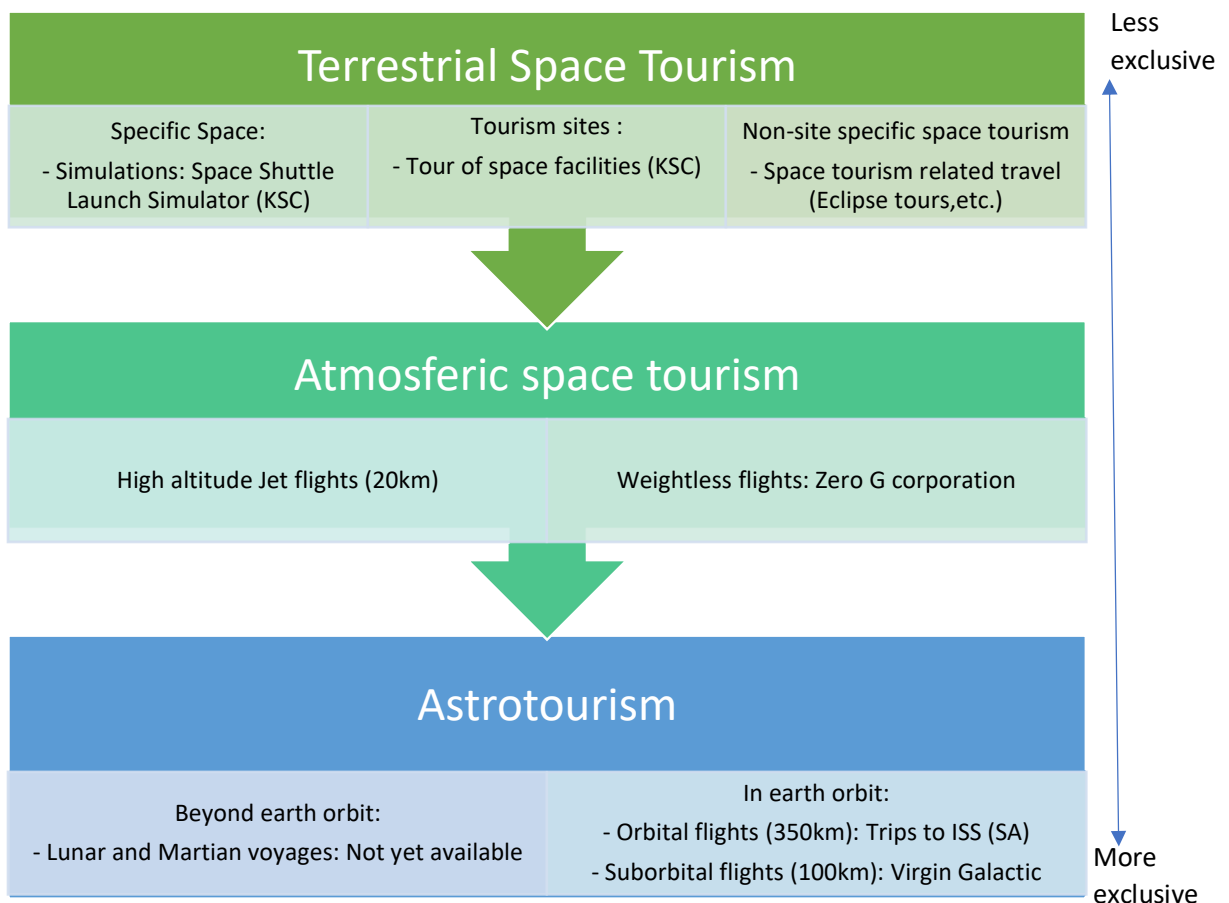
Terrestrial Space Tourism

Less exclusive

Specific Space:
- Simulations: Space Shuttle Launch Simulator (KSC)

Tourism sites :
- Tour of space facilities (KSC)

Non-site specific space tourism
- Space tourism related travel (Eclipse tours,etc.)

Atmosferic space tourism

High altitude Jet flights (20km)

Weightless flights: Zero G corporation

Astrotourism

Beyond earth orbit:
- Lunar and Martian voyages: Not yet available

In earth orbit:
- Orbital flights (350km): Trips to ISS (SA)
- Suborbital flights (100km): Virgin Galactic

More exclusive